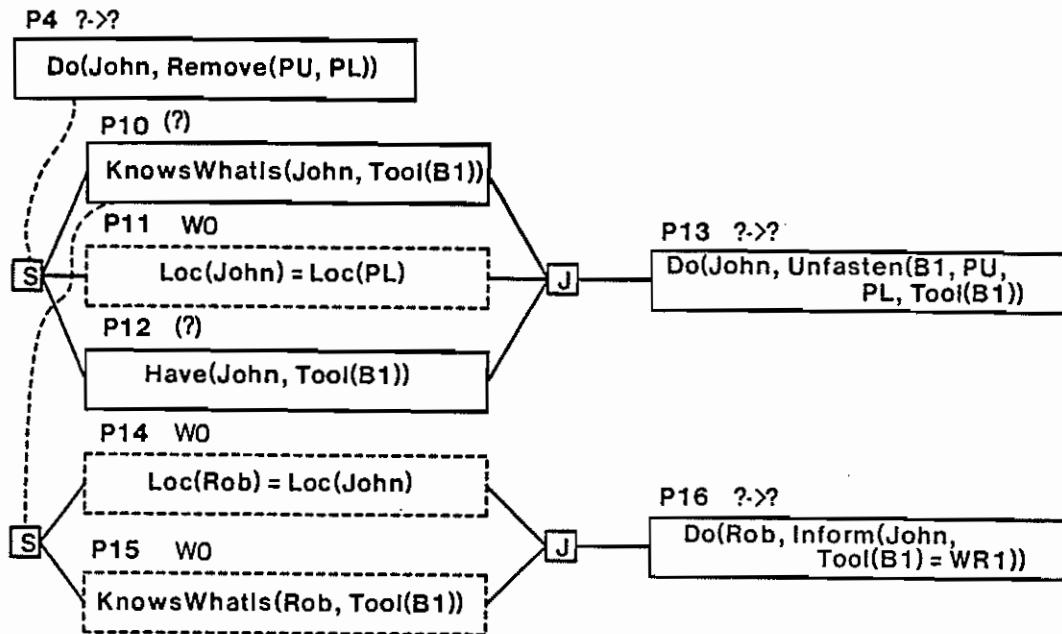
P4 ?->?

Do(John, Remove(PU, PL))

P10 (?)

KnowsWhatIs(John, Tool(B1))

P11 W0

S

Loc(John) = Loc(PL)

J

P13 ?->?

Do(John, Unfasten(B1, PU, PL, Tool(B1))

P12 (?)

Have(John, Tool(B1))

P14 W0

Loc(Rob) = Loc(John)

S

P15 W0

KnowsWhatIs(Rob, Tool(B1))

J

P16 ?->?

Do(Rob, Inform(John, Tool(B1) = WR1))